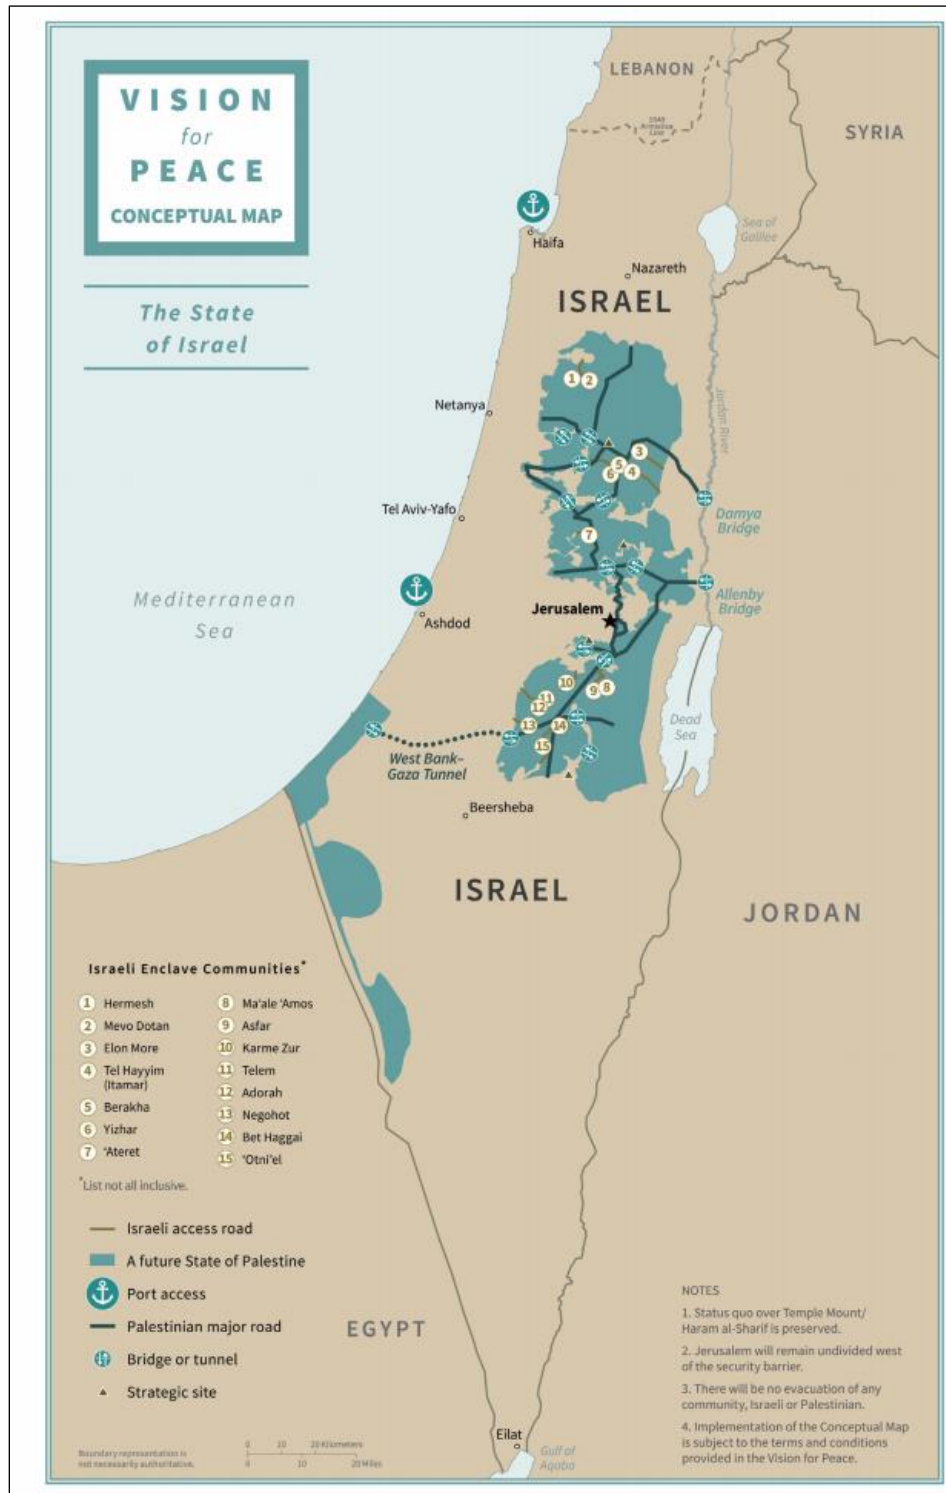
VISION for PEACE
CONCEPTUAL MAP

The State of Israel

LEBANON

1949 Armistice Line

SYRIA

Sea of Galilee

Haifa

Nazareth

ISRAEL

Netanya

Jordan River

Tel Aviv-Yafo

Damya Bridge

Mediterranean Sea

Ashdod

Jerusalem

Allenby Bridge

Dead Sea

West Bank-Gaza Tunnel

Beersheba

ISRAEL

JORDAN

Israeli Enclave Communities*

1 Hermesh
2 Mevo Dotan
3 Elon More
4 Tel Hayyim (Itamar)
5 Berakha
6 Yizhar
7 'Ateret
8 Ma'ale 'Amos
9 Asfar
10 Karme Zur
11 Telem
12 Adorah
13 Negohot
14 Bet Haggai
15 'Otni'el

*List not all inclusive.

Israeli access road
A future State of Palestine
Port access
Palestinian major road
Bridge or tunnel
Strategic site

EGYPT

NOTES
1. Status quo over Temple Mount/ Haram al-Sharif is preserved.
2. Jerusalem will remain undivided west of the security barrier.
3. There will be no evacuation of any community, Israeli or Palestinian.
4. Implementation of the Conceptual Map is subject to the terms and conditions provided in the Vision for Peace.

Eilat

Gulf of Aqaba

Boundary representation is not necessarily authoritative.

0 10 20 Kilometers
0 10 20 Miles